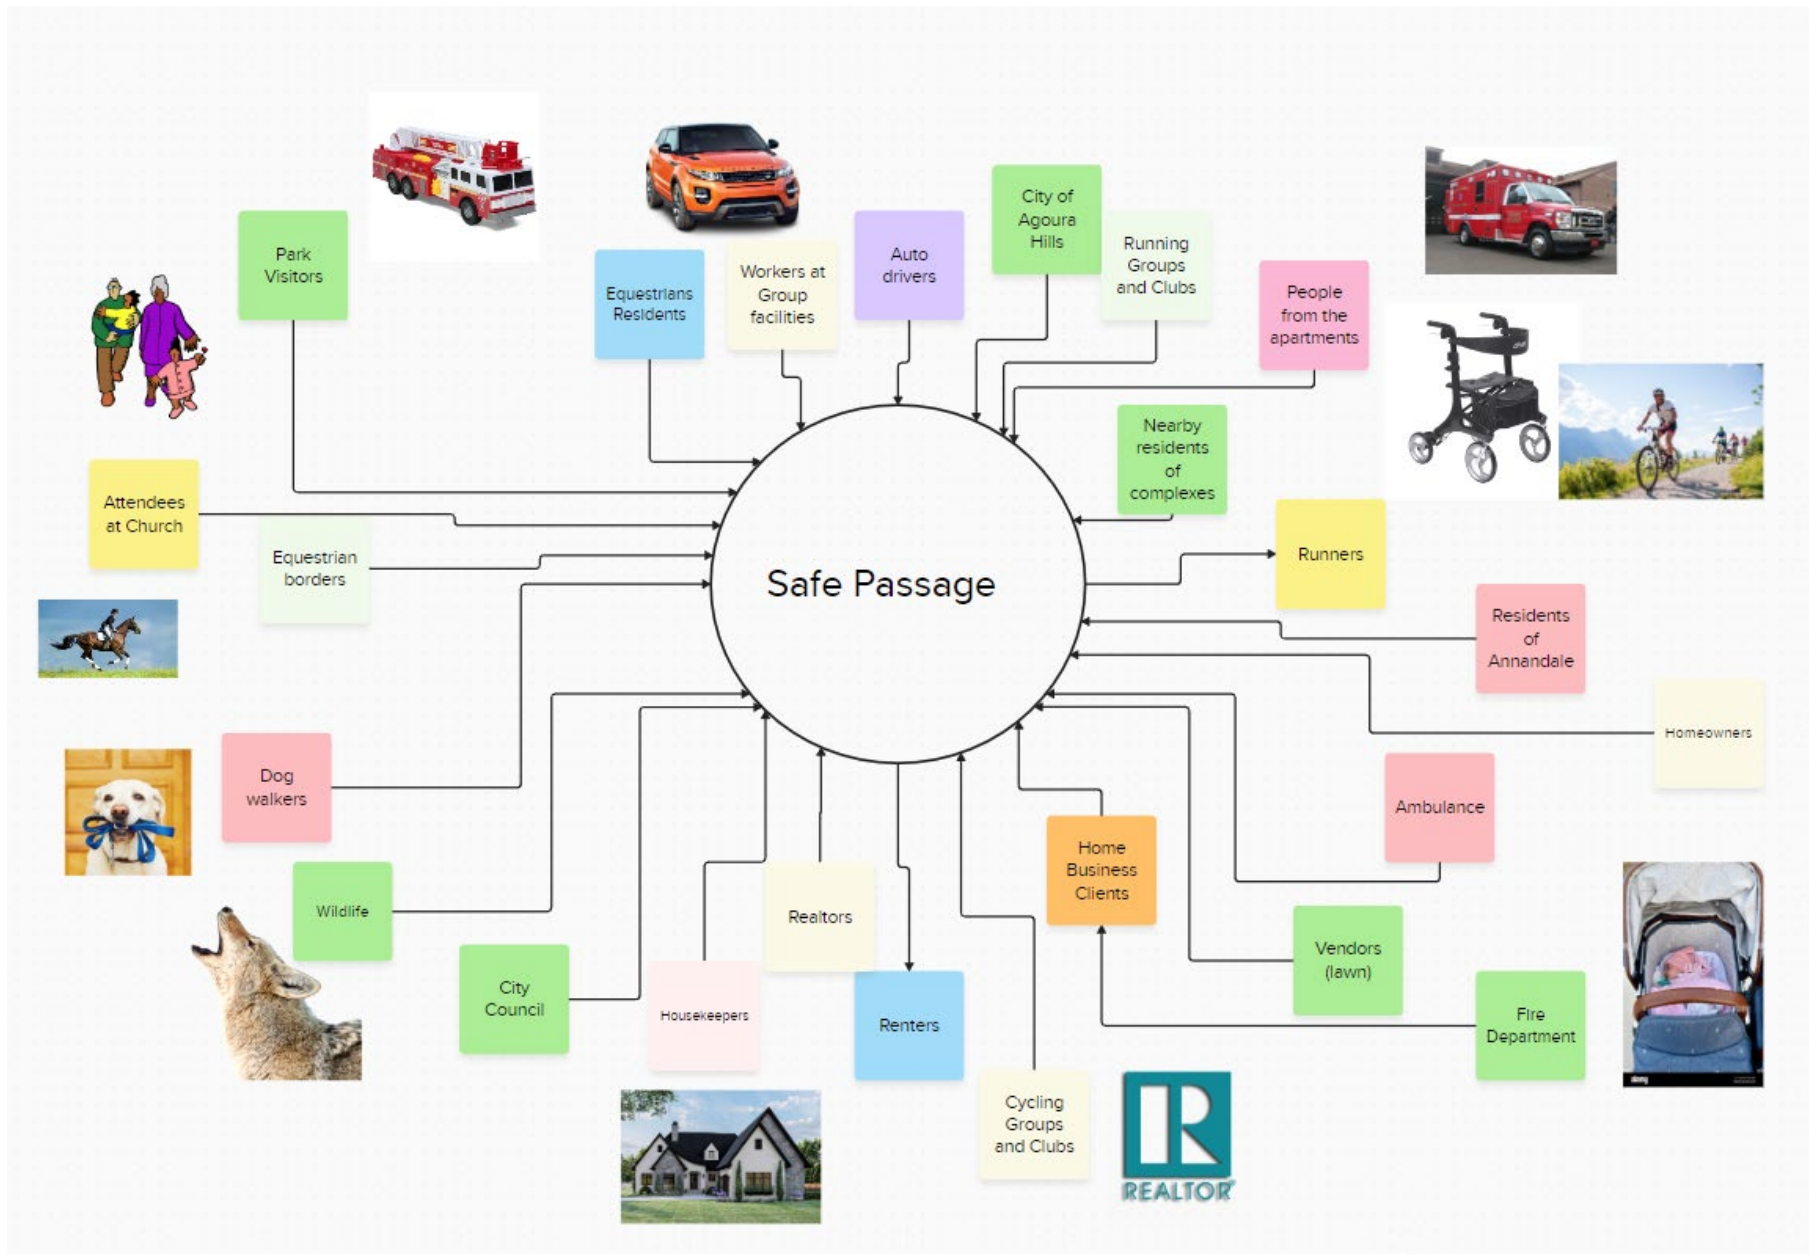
Park Visitors

Equestrians Residents

Workers at Group facilities

Auto drivers

City of Agoura Hills

Running Groups and Clubs

People from the apartments

Attendees at Church

Equestrian borders

Nearby residents of complexes

Safe Passage

Runners

Residents of Annandale

Homeowners

Dog walkers

Ambulance

Wildlife

Realtors

Home Business Clients

Vendors (lawn)

City Council

Housekeepers

Renters

Fire Department

Cycling Groups and Clubs

REALTOR®